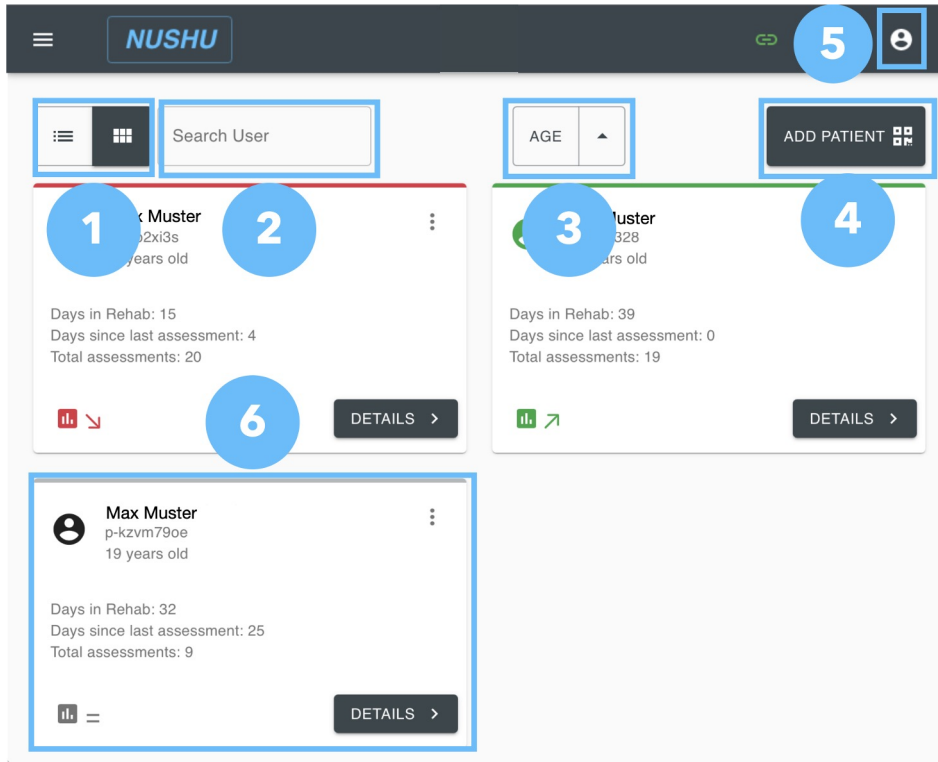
NUSHU

5

Search User

AGE

ADD PATIENT

1

2

3

4

x Muster
2xi3s
years old

Days in Rehab: 15
Days since last assessment: 4
Total assessments: 20

DETAILS

6

uster
328
ars old

Days in Rehab: 39
Days since last assessment: 0
Total assessments: 19

DETAILS

Max Muster
p-kzvm79oe
19 years old

Days in Rehab: 32
Days since last assessment: 25
Total assessments: 9

=

DETAILS